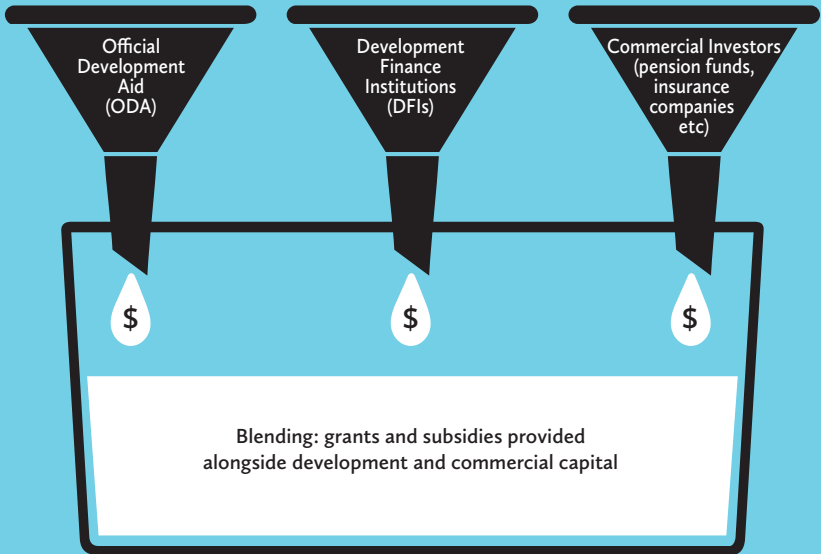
Official Development Aid (ODA)

Development Finance Institutions (DFIs)

Commercial Investors (pension funds, insurance companies etc)

$

$

$

Blending: grants and subsidies provided alongside development and commercial capital